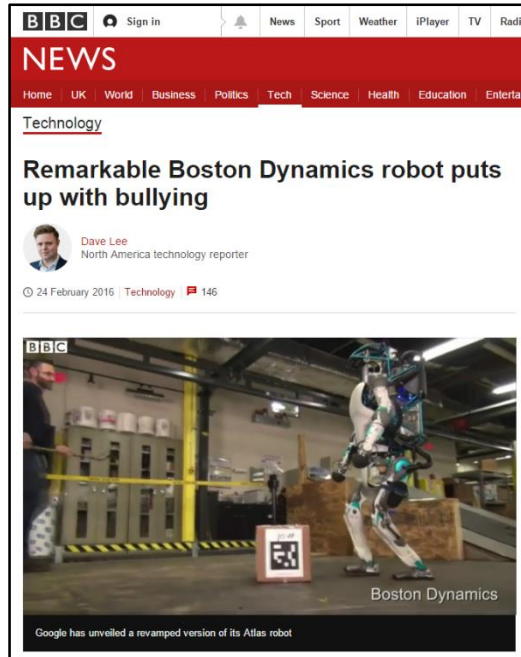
BBC Sign in News Sport Weather iPlayer TV Radi

NEWS

Home UK World Business Politics Tech Science Health Education Enterta

Technology

Remarkable Boston Dynamics robot puts up with bullying

Dave Lee
North America technology reporter

24 February 2016 Technology 146

BBC

Boston Dynamics

Google has unveiled a revamped version of its Atlas robot